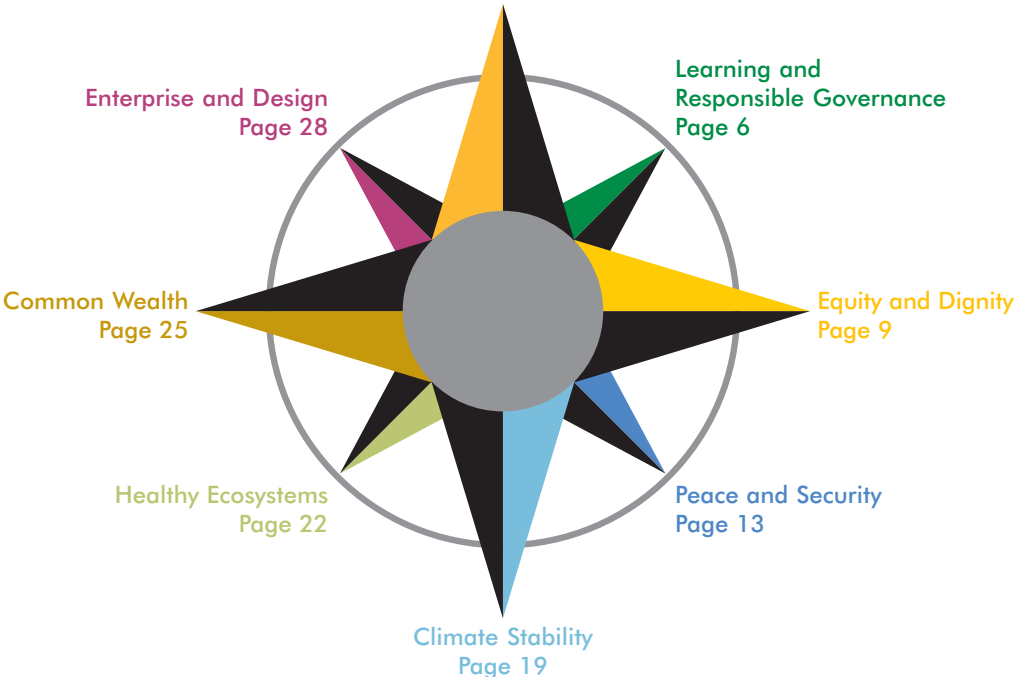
Enterprise and Design
Page 28

Learning and
Responsible Governance
Page 6

Common Wealth
Page 25

Equity and Dignity
Page 9

Healthy Ecosystems
Page 22

Peace and Security
Page 13

Climate Stability
Page 19